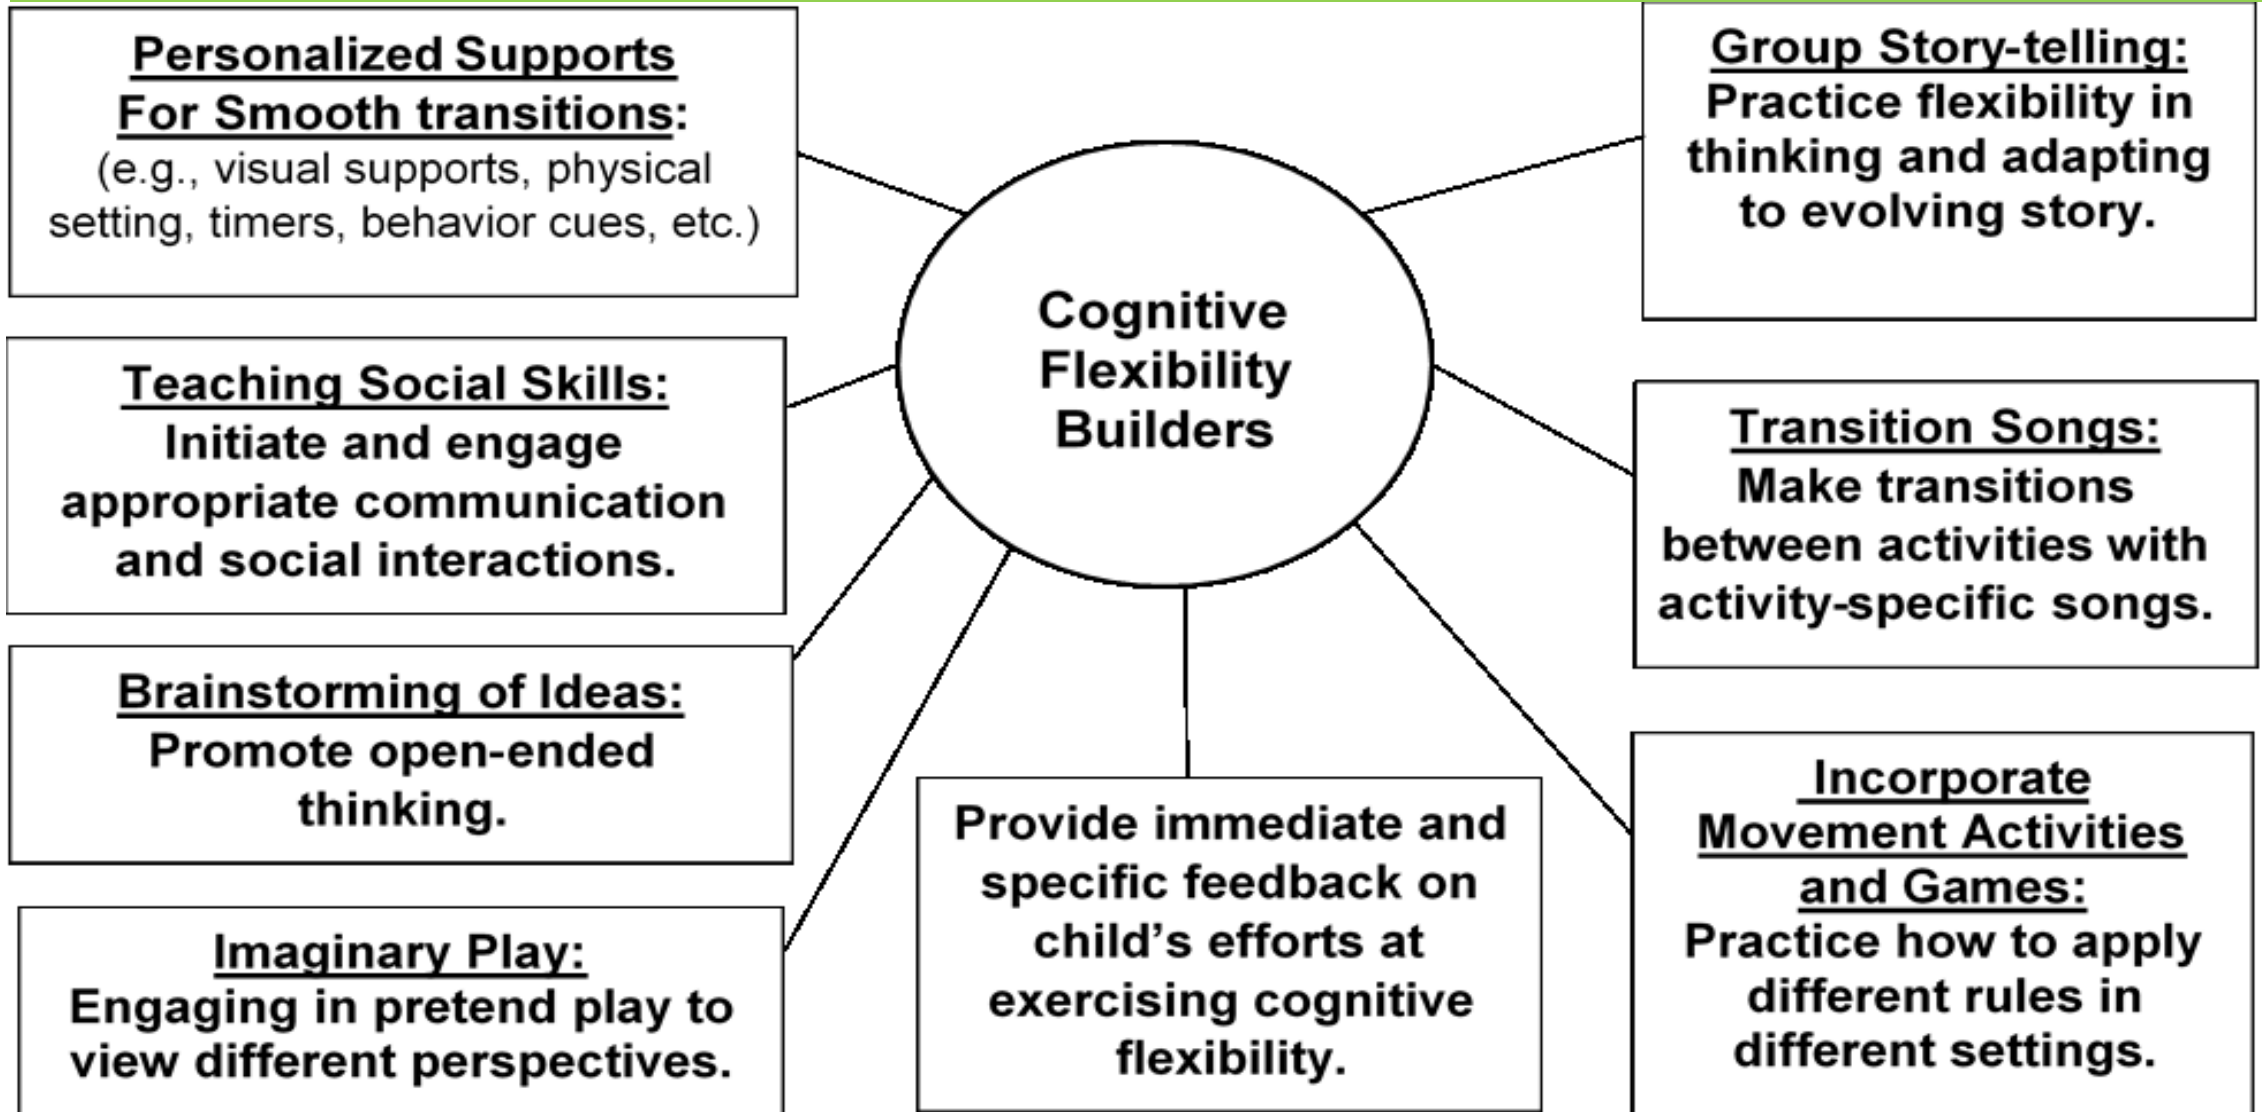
Personalized Supports For Smooth transitions: (e.g., visual supports, physical setting, timers, behavior cues, etc.)

Group Story-telling: Practice flexibility in thinking and adapting to evolving story.

Cognitive Flexibility Builders

Teaching Social Skills: Initiate and engage appropriate communication and social interactions.

Transition Songs: Make transitions between activities with activity-specific songs.

Brainstorming of Ideas: Promote open-ended thinking.

Imaginary Play: Engaging in pretend play to view different perspectives.

Provide immediate and specific feedback on child's efforts at exercising cognitive flexibility.

Incorporate Movement Activities and Games: Practice how to apply different rules in different settings.